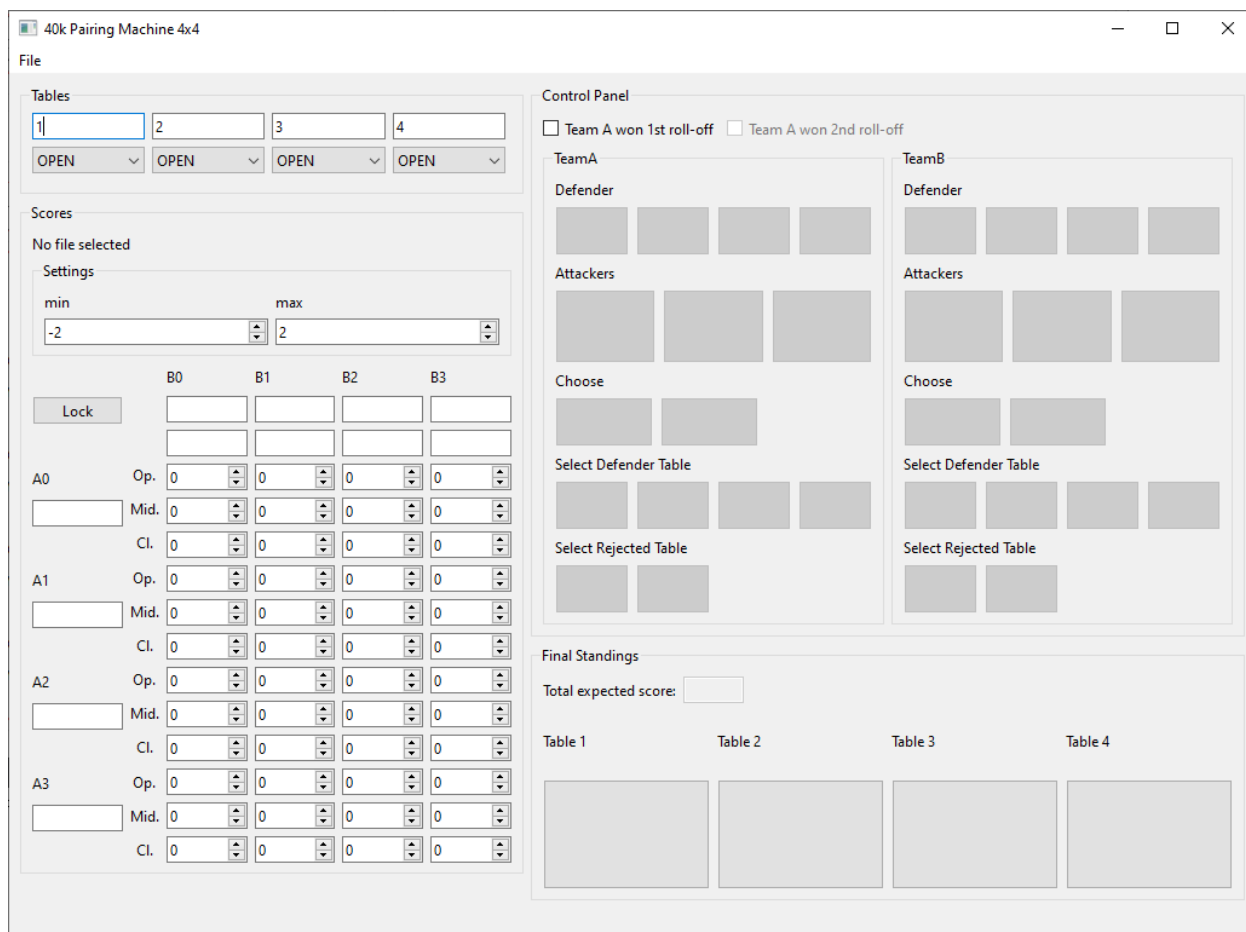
40k Pairing Machine 4x4

File

Tables

1 2 3 4

OPEN OPEN OPEN OPEN

Scores

No file selected

Settings

min max

-2 2

B0 B1 B2 B3

Lock

A0 Op. 0 0 0 0
Mid. 0 0 0 0
Cl. 0 0 0 0

A1 Op. 0 0 0 0
Mid. 0 0 0 0
Cl. 0 0 0 0

A2 Op. 0 0 0 0
Mid. 0 0 0 0
Cl. 0 0 0 0

A3 Op. 0 0 0 0
Mid. 0 0 0 0
Cl. 0 0 0 0

Control Panel

Team A won 1st roll-off Team A won 2nd roll-off

TeamA

Defender

Attackers

Choose

Select Defender Table

Select Rejected Table

TeamB

Defender

Attackers

Choose

Select Defender Table

Select Rejected Table

Final Standings

Total expected score:

Table 1 Table 2 Table 3 Table 4